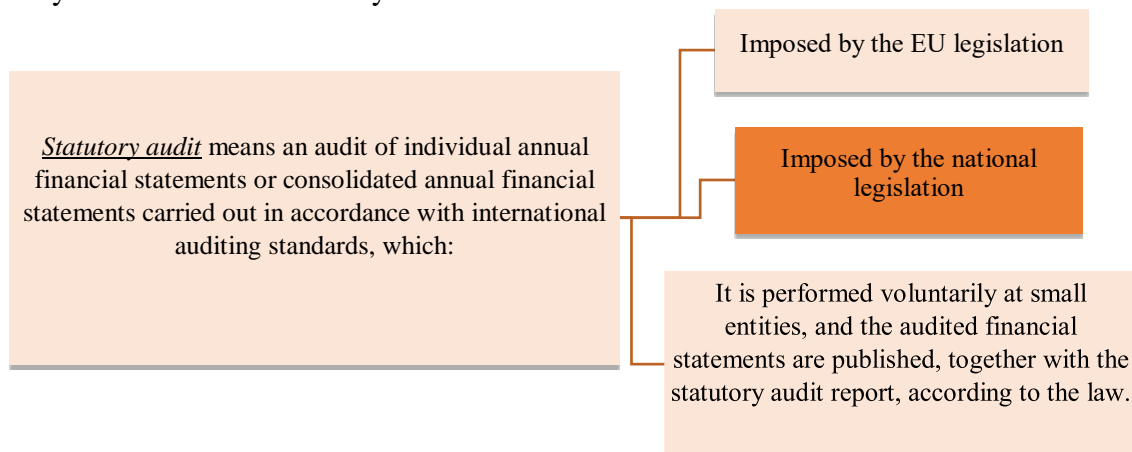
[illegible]

Statutory audit means an audit of individual annual financial statements or consolidated annual financial statements carried out in accordance with international auditing standards, which:

Imposed by the EU legislation

Imposed by the national legislation

It is performed voluntarily at small entities, and the audited financial statements are published, together with the statutory audit report, according to the law.